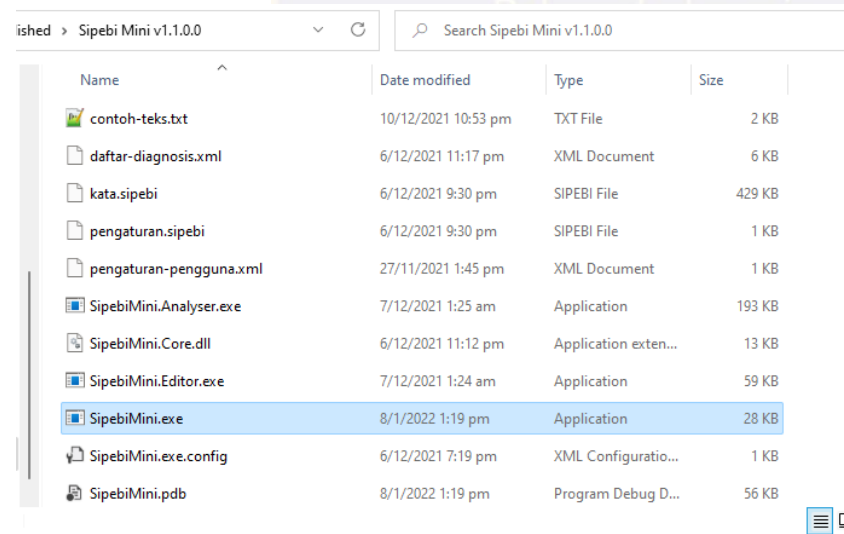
ished › Sipebi Mini v1.1.0.0

Search Sipebi Mini v1.1.0.0

| Name | Date modified | Type | Size |
|---|---|---|---|
| contoh-teks.txt | 10/12/2021 10:53 pm | TXT File | 2 KB |
| daftar-diagnosis.xml | 6/12/2021 11:17 pm | XML Document | 6 KB |
| kata.sipebi | 6/12/2021 9:30 pm | SIPEBI File | 429 KB |
| pengaturan.sipebi | 6/12/2021 9:30 pm | SIPEBI File | 1 KB |
| pengaturan-pengguna.xml | 27/11/2021 1:45 pm | XML Document | 1 KB |
| SipebiMini.Analyser.exe | 7/12/2021 1:25 am | Application | 193 KB |
| SipebiMini.Core.dll | 6/12/2021 11:12 pm | Application exten... | 13 KB |
| SipebiMini.Editor.exe | 7/12/2021 1:24 am | Application | 59 KB |
| SipebiMini.exe | 8/1/2022 1:19 pm | Application | 28 KB |
| SipebiMini.exe.config | 6/12/2021 7:19 pm | XML Configuratio... | 1 KB |
| SipebiMini.pdb | 8/1/2022 1:19 pm | Program Debug D... | 56 KB |